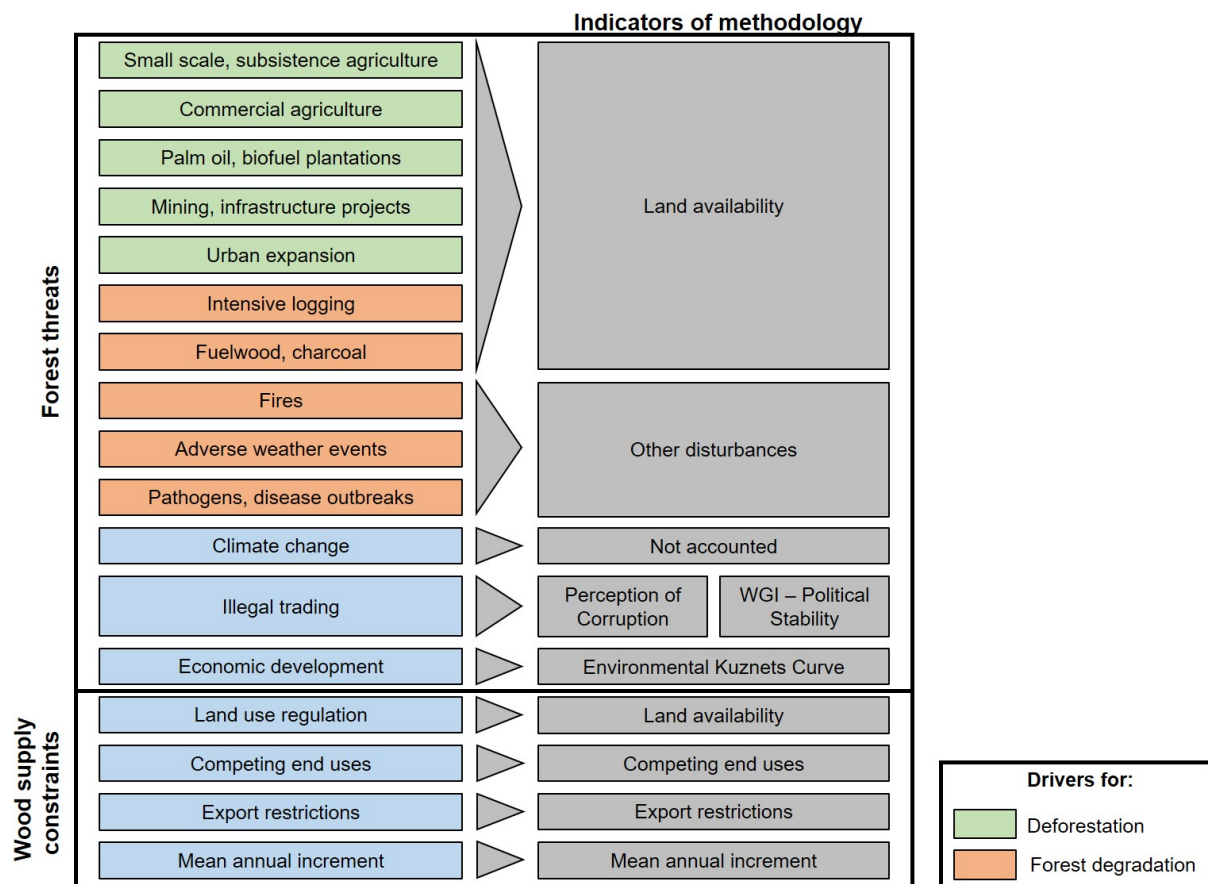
Indicators of methodology

Forest threats

Small scale, subsistence agriculture
Commercial agriculture
Palm oil, biofuel plantations
Mining, infrastructure projects
Urban expansion
Intensive logging
Fuelwood, charcoal

Land availability

Fires
Adverse weather events
Pathogens, disease outbreaks

Other disturbances

Climate change
Not accounted

Illegal trading
Perception of Corruption
WGI – Political Stability

Economic development
Environmental Kuznets Curve

Wood supply constraints

Land use regulation
Land availability

Competing end uses
Competing end uses

Export restrictions
Export restrictions

Mean annual increment
Mean annual increment

Drivers for:
Deforestation
Forest degradation